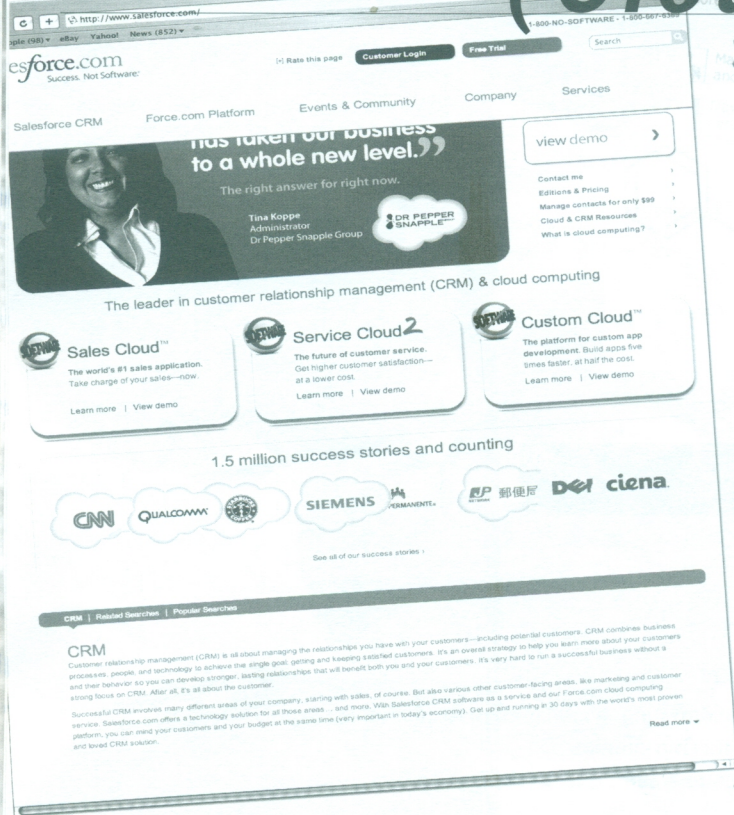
C + http://www.salesforce.com/

ple (98) ▾ eBay Yahoo! News (852) ▾

1-800-NO-SOFTWARE - 1-800-667-6389

esforce.com
Success. Not Software.

[+] Rate this page Customer Login Free Trial Search

Salesforce CRM Force.com Platform Events & Community Company Services

has taken our business to a whole new level.”

The right answer for right now.

Tina Koppe
Administrator
Dr Pepper Snapple Group

DR PEPPER SNAPPLE

view demo ›

Contact me
Editions & Pricing
Manage contacts for only $99
Cloud & CRM Resources
What is cloud computing?

The leader in customer relationship management (CRM) & cloud computing

Sales Cloud™
The world's #1 sales application. Take charge of your sales—now.
Learn more | View demo

Service Cloud2
The future of customer service. Get higher customer satisfaction—at a lower cost.
Learn more | View demo

Custom Cloud™
The platform for custom app development. Build apps five times faster, at half the cost.
Learn more | View demo

1.5 million success stories and counting

CNN QUALCOMM SIEMENS PERMANENTE JP 郵便局 DELL ciena

See all of our success stories ›

CRM | Related Searches | Popular Searches

CRM
Customer relationship management (CRM) is all about managing the relationships you have with your customers—including potential customers. CRM combines business processes, people, and technology to achieve the single goal: getting and keeping satisfied customers. It's an overall strategy to help you learn more about your customers and their behavior so you can develop stronger, lasting relationships that will benefit both you and your customers. It's very hard to run a successful business without a strong focus on CRM. After all, it's all about the customer.

Successful CRM involves many different areas of your company, starting with sales, of course. But also various other customer-facing areas, like marketing and customer service. Salesforce.com offers a technology solution for all those areas ... and more. With Salesforce CRM software as a service and our Force.com cloud computing platform, you can mind your customers and your budget at the same time (very important in today's economy). Get up and running in 30 days with the world's most proven and loved CRM solution.

Read more ▾